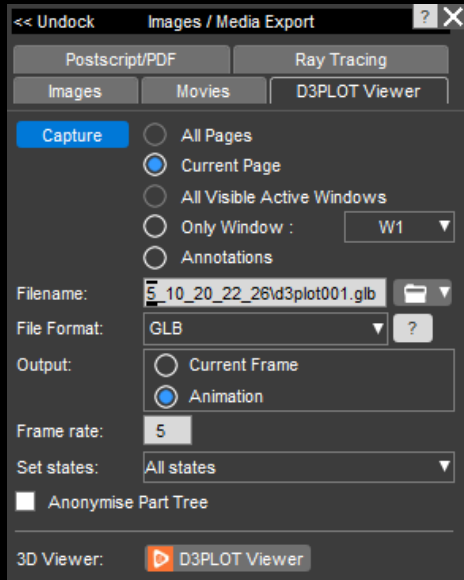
<< Undock Images / Media Export ? X

Postscript/PDF
Ray Tracing
Images
Movies
D3PLOT Viewer

Capture
All Pages
Current Page
All Visible Active Windows
Only Window :
W1
Annotations

Filename: 5_10_20_22_26\d3plot001.glb
File Format: GLB ?
Output:
Current Frame
Animation
Frame rate: 5
Set states: All states
Anonymise Part Tree

3D Viewer: D3PLOT Viewer